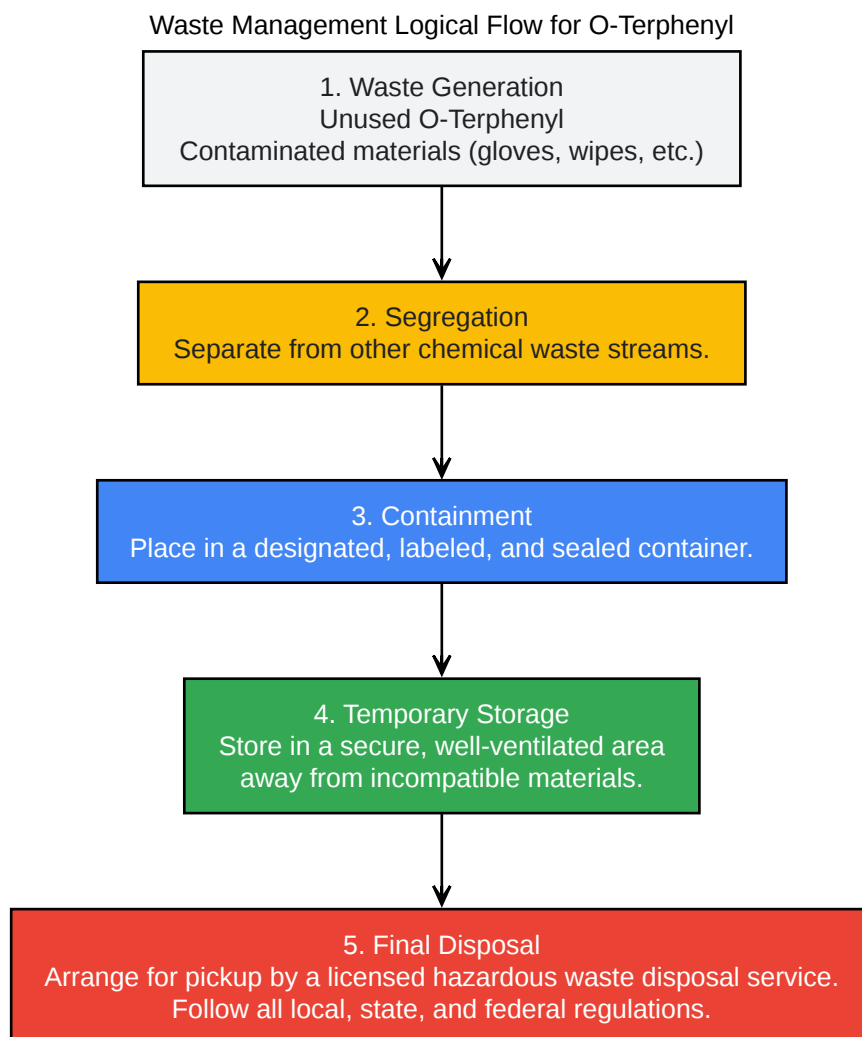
Waste Management Logical Flow for O-Terphenyl

1. Waste Generation
Unused O-Terphenyl
Contaminated materials (gloves, wipes, etc.)

2. Segregation
Separate from other chemical waste streams.

3. Containment
Place in a designated, labeled, and sealed container.

4. Temporary Storage
Store in a secure, well-ventilated area away from incompatible materials.

5. Final Disposal
Arrange for pickup by a licensed hazardous waste disposal service.
Follow all local, state, and federal regulations.